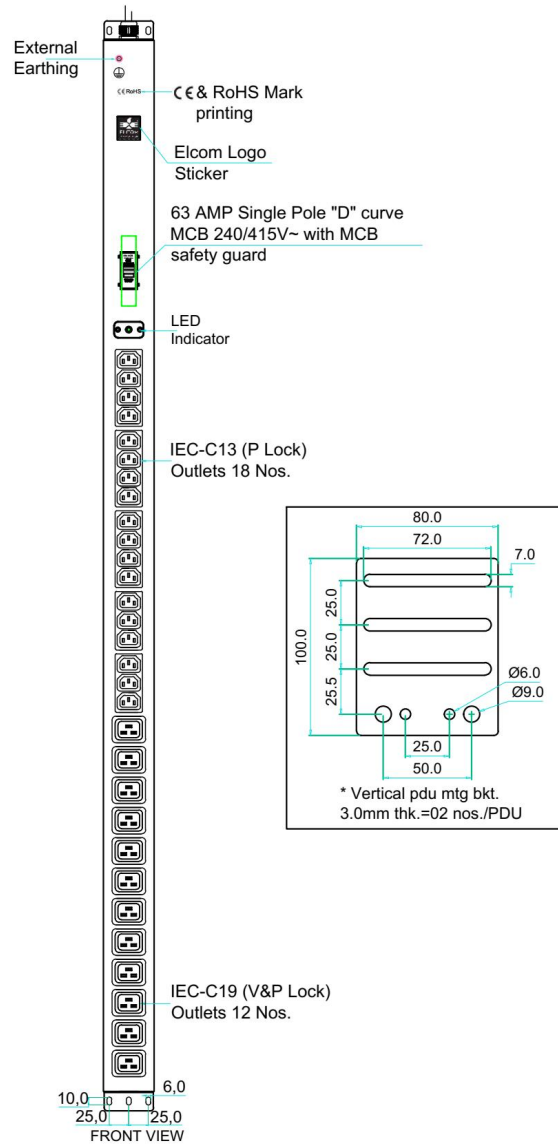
External Earthing

CE RoHS

CE & RoHS Mark printing

Elcom Logo Sticker

63 AMP Single Pole "D" curve MCB 240/415V~ with MCB safety guard

LED Indicator

IEC-C13 (P Lock) Outlets 18 Nos.

80.0
72.0
7.0
25.0
25.0
100.0
25.5
Ø6.0
Ø9.0
25.0
50.0

* Vertical pdu mtg bkt. 3.0mm thk.=02 nos./PDU

IEC-C19 (V&P Lock) Outlets 12 Nos.

6,0
10,0
25,0
25,0
FRONT VIEW